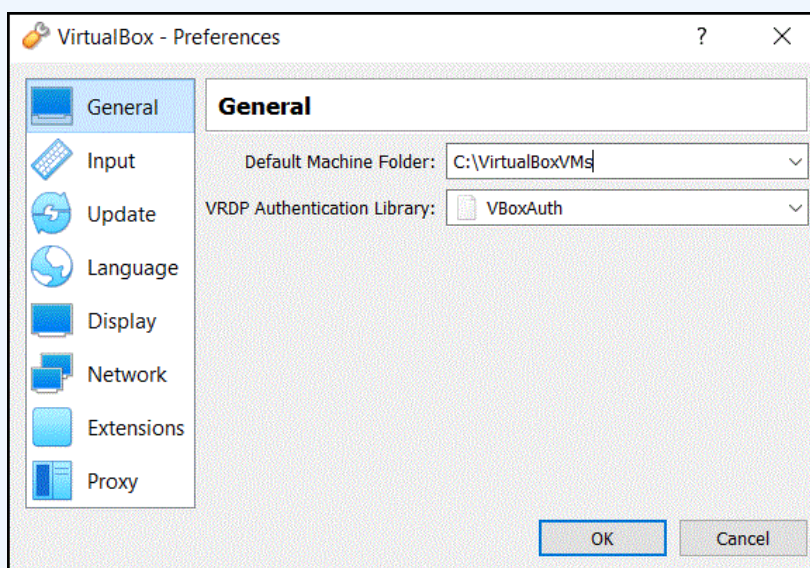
VirtualBox - Preferences

?

×

General

Input

Update

Language

Display

Network

Extensions

Proxy

General

Default Machine Folder: C:\VirtualBoxVMs

VRDP Authentication Library: VBoxAuth

OK

Cancel